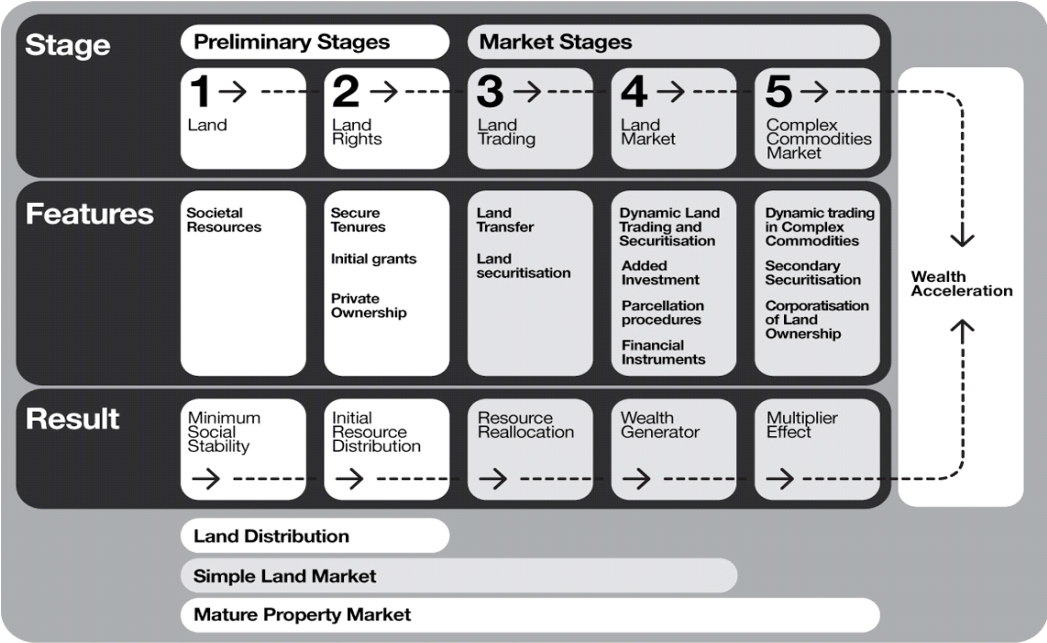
Stage

Preliminary Stages

Market Stages

1 → Land

2 → Land Rights

3 → Land Trading

4 → Land Market

5 → Complex Commodities Market

Features

Societal Resources

Secure Tenures

Initial grants

Private Ownership

Land Transfer

Land securitisation

Dynamic Land Trading and Securitisation

Added Investment

Parcellation procedures

Financial Instruments

Dynamic trading in Complex Commodities

Secondary Securitisation

Corporatisation of Land Ownership

Wealth Acceleration

Result

Minimum Social Stability

Initial Resource Distribution

Resource Reallocation

Wealth Generator

Multiplier Effect

Land Distribution

Simple Land Market

Mature Property Market